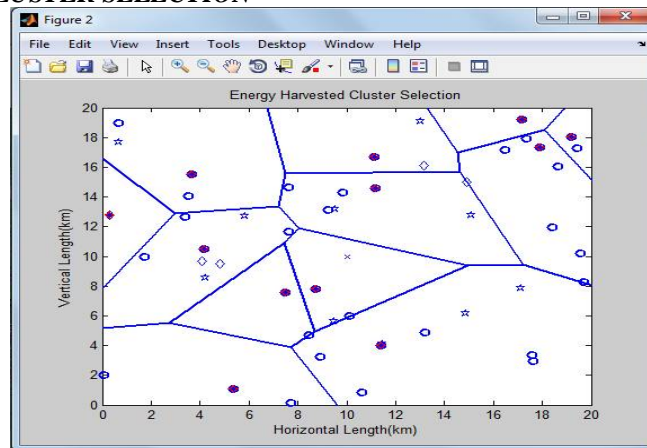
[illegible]USTER SELECTION

Figure 2

File Edit View Insert Tools Desktop Window Help

Energy Harvested Cluster Selection

Vertical Length(km)

Horizontal Length(km)

20 18 16 14 12 10 8 6 4 2 0

0 2 4 6 8 10 12 14 16 18 20